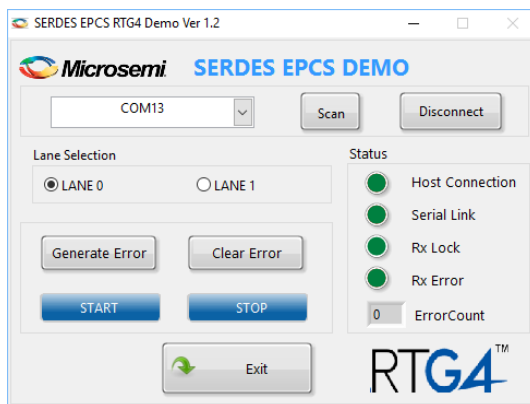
SERDES EPCS RTG4 Demo Ver 1.2

Microsemi SERDES EPCS DEMO

COM13

Scan

Disconnect

Lane Selection

LANE 0

LANE 1

Status

Host Connection

Serial Link

Rx Lock

Rx Error

0 ErrorCount

Generate Error

Clear Error

START

STOP

Exit

RTG4™